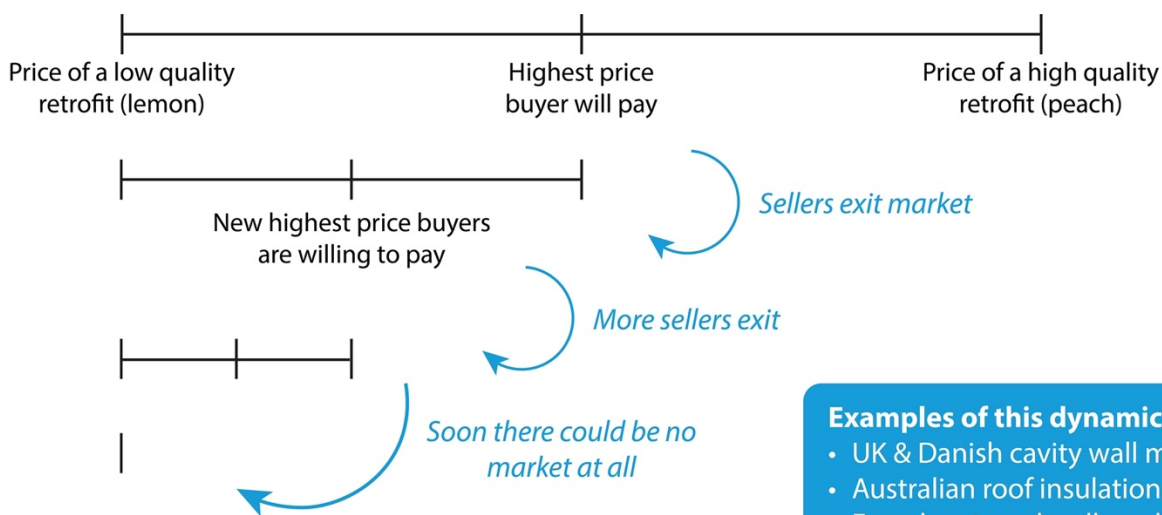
Price of a low quality retrofit (lemon)

Highest price buyer will pay

Price of a high quality retrofit (peach)

New highest price buyers are willing to pay

Sellers exit market

More sellers exit

Soon there could be no market at all

Examples of this dynamic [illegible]
• UK & Danish cavity wall m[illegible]
• Australian roof insulation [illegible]